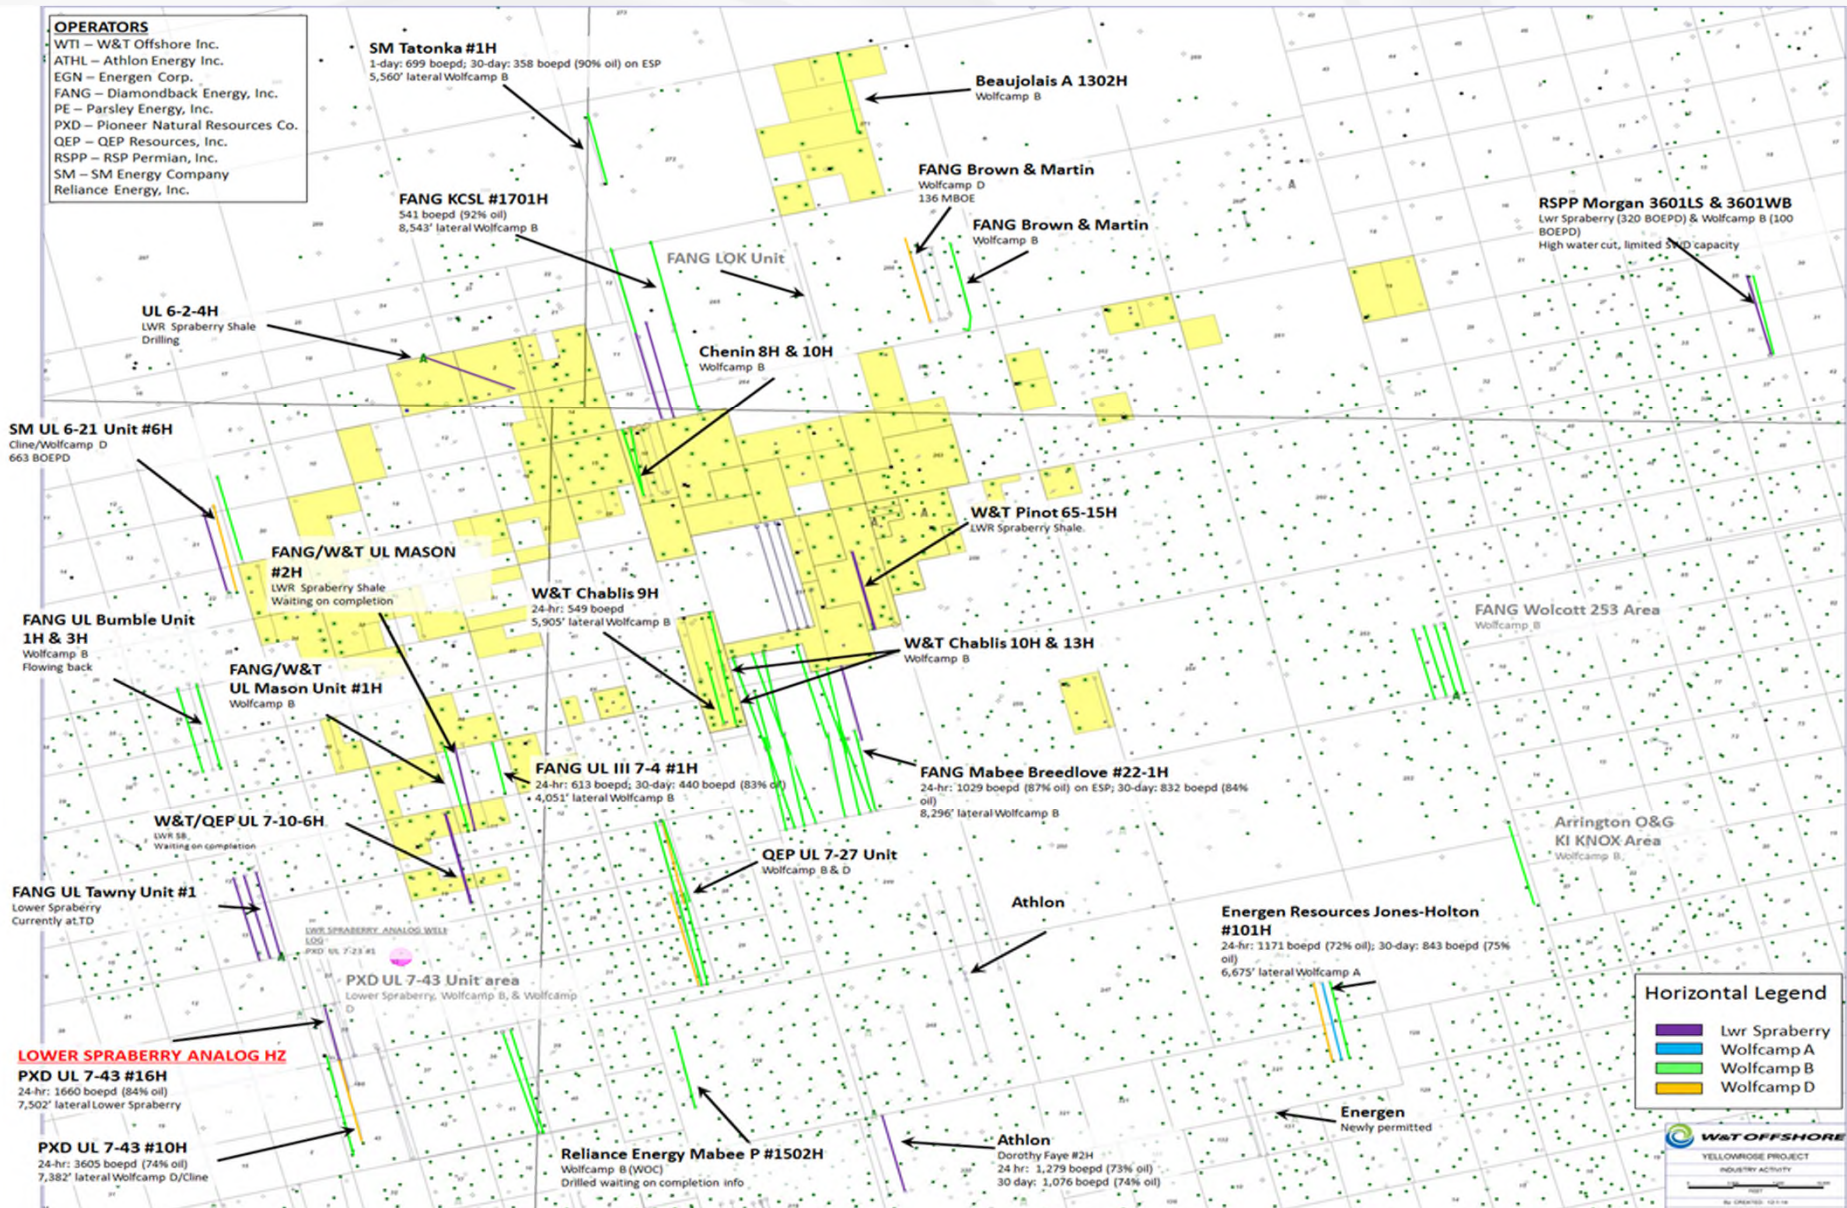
OPERATORS
WTI – W&T Offshore Inc.
ATHL – Athlon Energy Inc.
EGN – Energen Corp.
FANG – Diamondback Energy, Inc.
PE – Parsley Energy, Inc.
PXD – Pioneer Natural Resources Co.
QEP – QEP Resources, Inc.
RSPP – RSP Permian, Inc.
SM – SM Energy Company
Reliance Energy, Inc.

SM Tatonka #1H
1-day: 699 boepd; 30-day: 358 boepd (90% oil) on ESP
5,560' lateral Wolfcamp B

Beaujolais A 1302H
Wolfcamp B

FANG Brown & Martin
Wolfcamp D
136 MBOE

FANG Brown & Martin
Wolfcamp B

RSPP Morgan 3601LS & 3601WB
Lwr Spraberry (320 BOEPD) & Wolfcamp B (100 BOEPD)
High water cut, limited SWD capacity

FANG KCSL #1701H
541 boepd (92% oil)
8,543' lateral Wolfcamp B

FANG LOK Unit

UL 6-2-4H
LWR Spraberry Shale
Drilling

Chenin 8H & 10H
Wolfcamp B

SM UL 6-21 Unit #6H
Cline/Wolfcamp D
663 BOEPD

W&T Pinot 65-15H
LWR Spraberry Shale

FANG/W&T UL MASON #2H
LWR Spraberry Shale
Waiting on completion

W&T Chablis 9H
24-hr: 549 boepd
5,905' lateral Wolfcamp B

FANG Wolcott 253 Area
Wolfcamp B

FANG UL Bumble Unit 1H & 3H
Wolfcamp B
Flowing back

W&T Chablis 10H & 13H
Wolfcamp B

FANG/W&T UL Mason Unit #1H
Wolfcamp B

FANG UL III 7-4 #1H
24-hr: 613 boepd; 30-day: 440 boepd (83% oil)
4,051' lateral Wolfcamp B

FANG Mabee Breedlove #22-1H
24-hr: 1029 boepd (87% oil) on ESP; 30-day: 832 boepd (84% oil)
8,296' lateral Wolfcamp B

W&T/QEP UL 7-10-6H
LWR SB
Waiting on completion

QEP UL 7-27 Unit
Wolfcamp B & D

Arrington O&G
KI KNOX Area
Wolfcamp B

FANG UL Tawny Unit #1
Lower Spraberry
Currently at TD

LWR SPRABERRY ANALOG WELL LOG
PXD UL 7-23 #1

Athlon

Energen Resources Jones-Holton #101H
24-hr: 1171 boepd (72% oil); 30-day: 843 boepd (75% oil)
6,675' lateral Wolfcamp A

PXD UL 7-43 Unit area
Lower Spraberry, Wolfcamp B, & Wolfcamp D

Horizontal Legend
Lwr Spraberry
Wolfcamp A
Wolfcamp B
Wolfcamp D

LOWER SPRABERRY ANALOG HZ
PXD UL 7-43 #16H
24-hr: 1660 boepd (84% oil)
7,502' lateral Lower Spraberry

Energen
Newly permitted

PXD UL 7-43 #10H
24-hr: 3605 boepd (74% oil)
7,382' lateral Wolfcamp D/Cline

Reliance Energy Mabee P #1502H
Wolfcamp B (WOC)
Drilled waiting on completion info

Athlon
Dorothy Faye #2H
24 hr: 1,279 boepd (73% oil)
30 day: 1,076 boepd (74% oil)

W&T OFFSHORE
YELLOWROSE PROJECT
INDUSTRY ACTIVITY